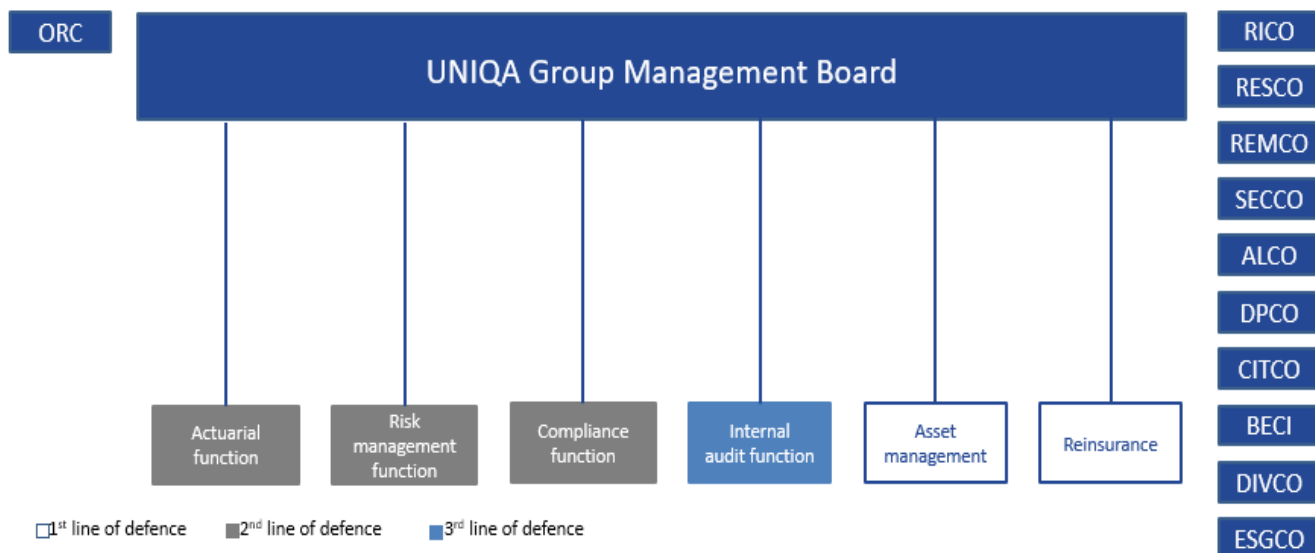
ORC

UNIQA Group Management Board

RICO
RESCO
REMCO
SECCO
ALCO
DPCO
CITCO
BECI
DIVCO
ESGCO

Actuarial function

Risk management function

Compliance function

Internal audit function

Asset management

Reinsurance

□1$^{st}$ line of defence ■2$^{nd}$ line of defence ■3$^{rd}$ line of defence